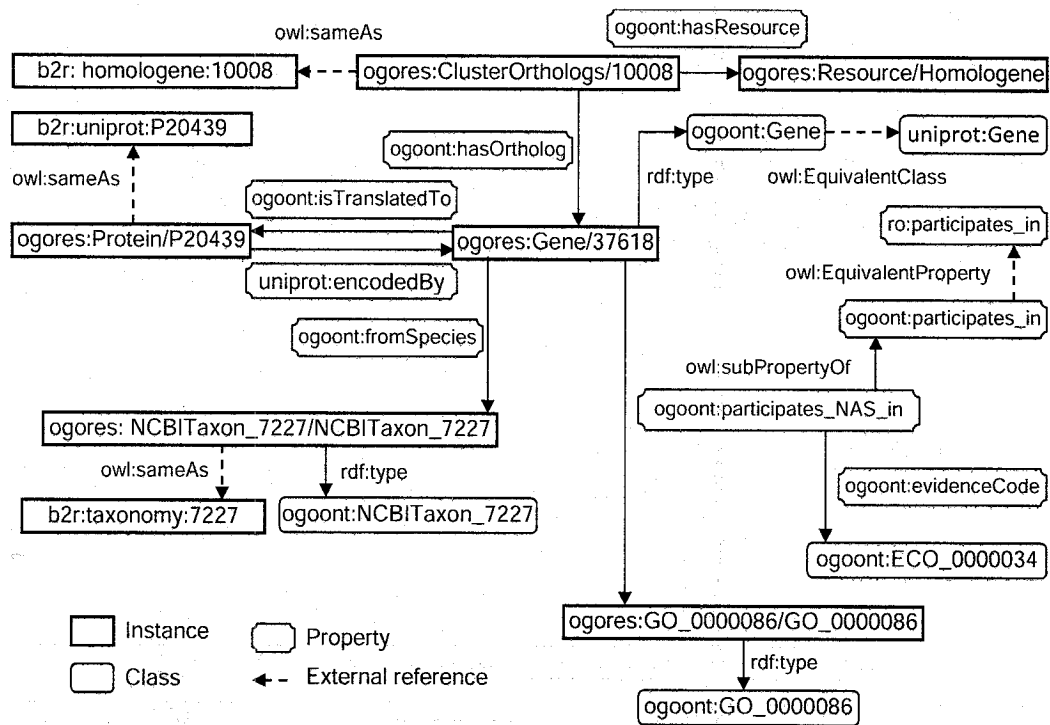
owl:sameAs

ogoont:hasResource

b2r: homologene:10008

ogores:ClusterOrthologs/10008

ogores:Resource/Homologene

b2r:uniprot:P20439

ogoont:hasOrtholog

ogoont:Gene

uniprot:Gene

owl:sameAs

rdf:type

owl:EquivalentClass

ogoont:isTranslatedTo

ro:participates_in

ogores:Protein/P20439

ogores:Gene/37618

uniprot:encodedBy

owl:EquivalentProperty

ogoont:participates_in

ogoont:fromSpecies

owl:subPropertyOf

ogoont:participates_NAS_in

ogores: NCBITaxon_7227/NCBITaxon_7227

owl:sameAs

rdf:type

ogoont:evidenceCode

b2r:taxonomy:7227

ogoont:NCBITaxon_7227

ogoont:ECO_0000034

Instance

Property

ogores:GO_0000086/GO_0000086

Class

External reference

rdf:type

ogoont:GO_0000086